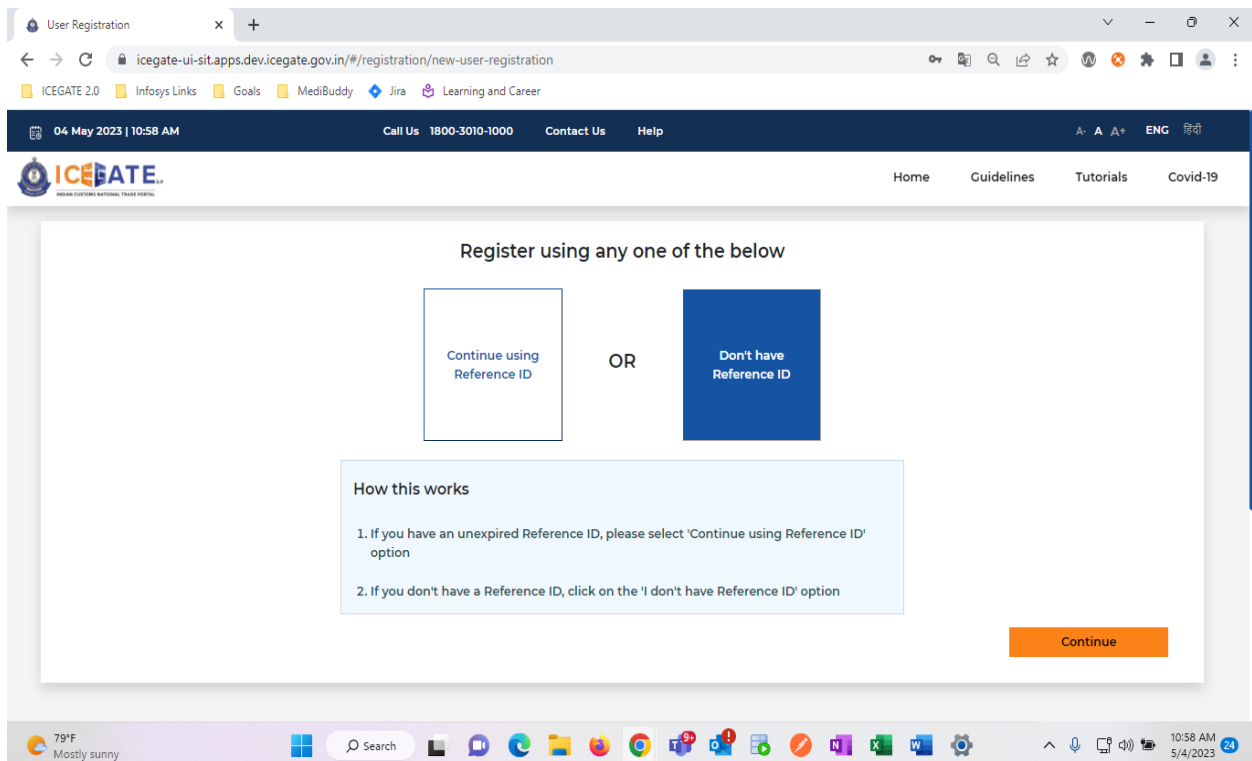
User Registration

icegate-ui-sit.apps.dev.icegate.gov.in/#/registration/new-user-registration

ICEGATE 2.0 Infosys Links Goals MediBuddy Jira Learning and Career

04 May 2023 | 10:58 AM Call Us 1800-3010-1000 Contact Us Help A- A A+ ENG हिंदी

ICEGATE 2.0
INDIAN CUSTOMS NATIONAL TRADE PORTAL

Home Guidelines Tutorials Covid-19

Register using any one of the below

Continue using Reference ID

OR

Don't have Reference ID

How this works

1. If you have an unexpired Reference ID, please select 'Continue using Reference ID' option

2. If you don't have a Reference ID, click on the 'I don't have Reference ID' option

Continue

79°F
Mostly sunny

Search

9+

10:58 AM
5/4/2023

24